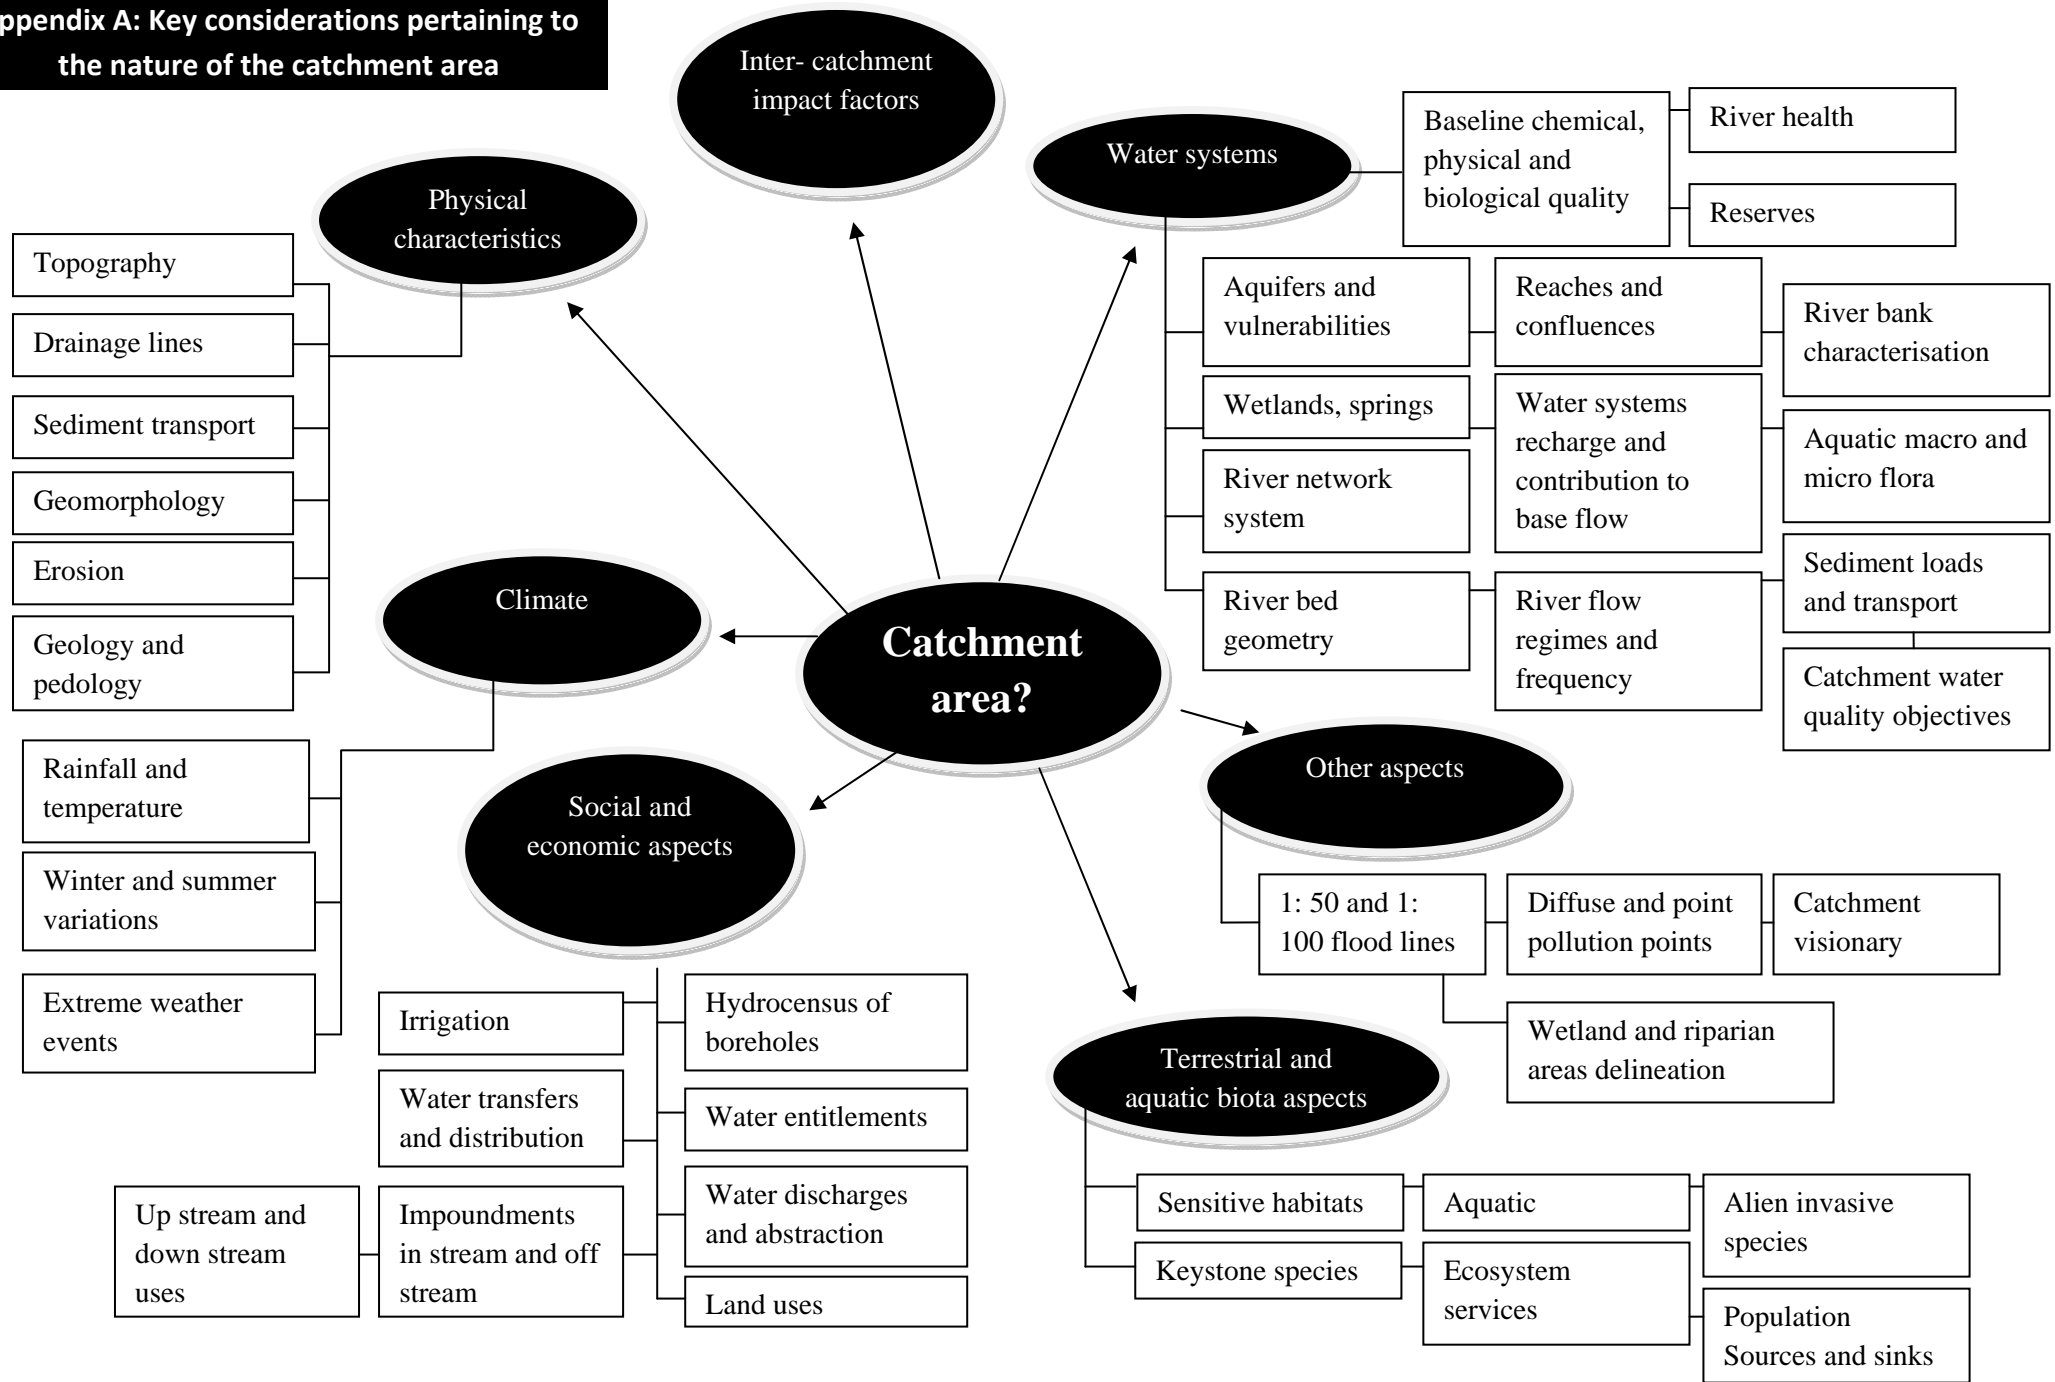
ppendix A: Key considerations pertaining to the nature of the catchment area

Inter- catchment impact factors

Water systems

Baseline chemical, physical and biological quality

River health

Reserves

Physical characteristics

Topography

Drainage lines

Sediment transport

Geomorphology

Erosion

Geology and pedology

Aquifers and vulnerabilities

Reaches and confluences

River bank characterisation

Wetlands, springs

Water systems recharge and contribution to base flow

Aquatic macro and micro flora

River network system

River bed geometry

River flow regimes and frequency

Sediment loads and transport

Catchment water quality objectives

Climate

Catchment area?

Rainfall and temperature

Winter and summer variations

Extreme weather events

Social and economic aspects

Other aspects

1: 50 and 1: 100 flood lines

Diffuse and point pollution points

Catchment visionary

Wetland and riparian areas delineation

Irrigation

Hydrocensus of boreholes

Water transfers and distribution

Water entitlements

Up stream and down stream uses

Impoundments in stream and off stream

Water discharges and abstraction

Land uses

Terrestrial and aquatic biota aspects

Sensitive habitats

Aquatic

Alien invasive species

Keystone species

Ecosystem services

Population Sources and sinks